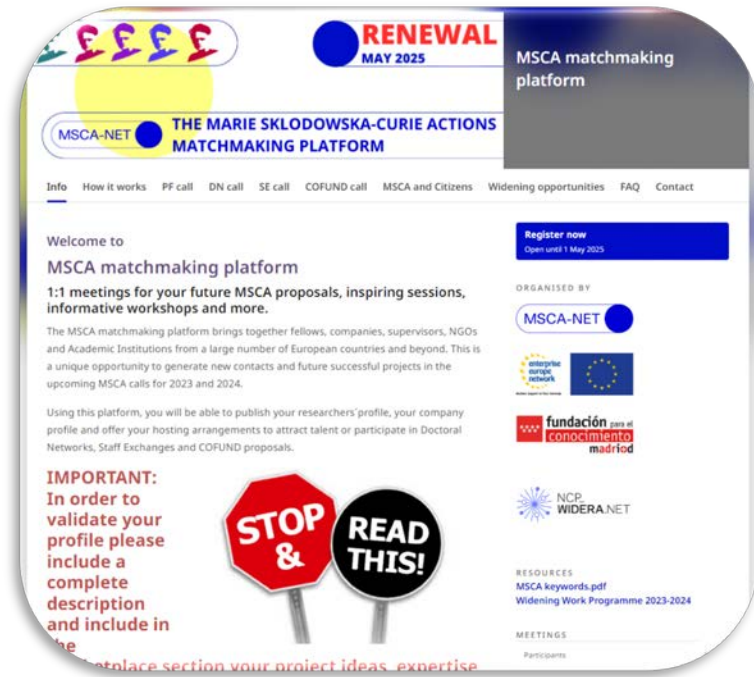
RENEWAL
MAY 2025

MSCA matchmaking platform

MSCA-NET

THE MARIE SKLODOWSKA-CURIE ACTIONS MATCHMAKING PLATFORM

Info How it works PF call DN call SE call COFUND call MSCA and Citizens Widening opportunities FAQ Contact

Welcome to

MSCA matchmaking platform

1:1 meetings for your future MSCA proposals, inspiring sessions, informative workshops and more.

The MSCA matchmaking platform brings together fellows, companies, supervisors, NGOs and Academic Institutions from a large number of European countries and beyond. This is a unique opportunity to generate new contacts and future successful projects in the upcoming MSCA calls for 2023 and 2024.

Using this platform, you will be able to publish your researchers' profile, your company profile and offer your hosting arrangements to attract talent or participate in Doctoral Networks, Staff Exchanges and COFUND proposals.

IMPORTANT: In order to validate your profile please include a complete description and include in the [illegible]etplace section your project ideas, expertise

STOP &

READ THIS!

Register now
Open until 1 May 2025

ORGANISED BY

MSCA-NET

enterprise europe network

fundación para el conocimiento madrid

NCP WIDERA.NET

RESOURCES
MSCA keywords.pdf
Widening Work Programme 2023-2024

MEETINGS
Participants